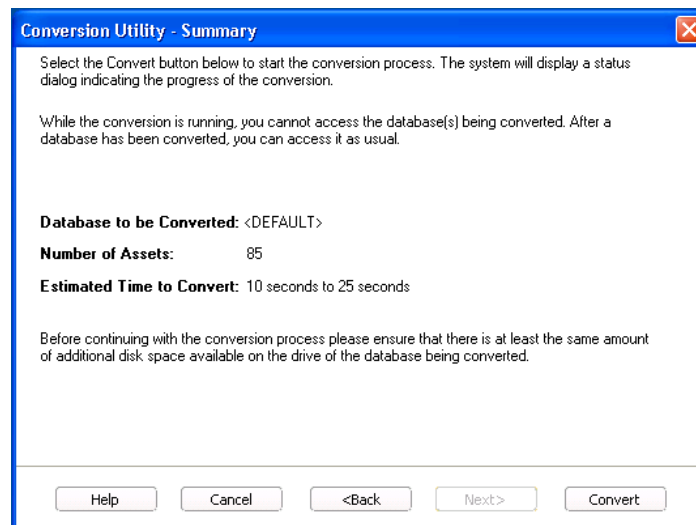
Conversion Utility - Summary

Select the Convert button below to start the conversion process. The system will display a status dialog indicating the progress of the conversion.

While the conversion is running, you cannot access the database(s) being converted. After a database has been converted, you can access it as usual.

Database to be Converted: <DEFAULT>

Number of Assets: 85

Estimated Time to Convert: 10 seconds to 25 seconds

Before continuing with the conversion process please ensure that there is at least the same amount of additional disk space available on the drive of the database being converted.

Help | Cancel | <Back | Next> | Convert